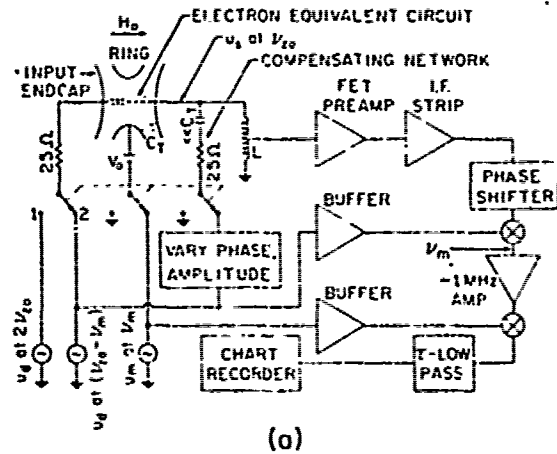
$H_o$
RING
ELECTRON EQUIVALENT CIRCUIT
$v_s$ at $\nu_{zo}$
COMPENSATING NETWORK
INPUT ENDCAP
$C_T$
$C_T$
$V_o$
25 Ω
25 Ω
L
FET PREAMP
I.F. STRIP
PHASE SHIFTER
1
2
BUFFER
VARY PHASE, AMPLITUDE
$\nu_m$
~1MHz AMP
BUFFER
$v_d$ at $2\nu_{zo}$
$v_d$ at $(\nu_{zo}-\nu_m)$
$v_m$ at $\nu_m$
CHART RECORDER
τ-LOW PASS
(a)